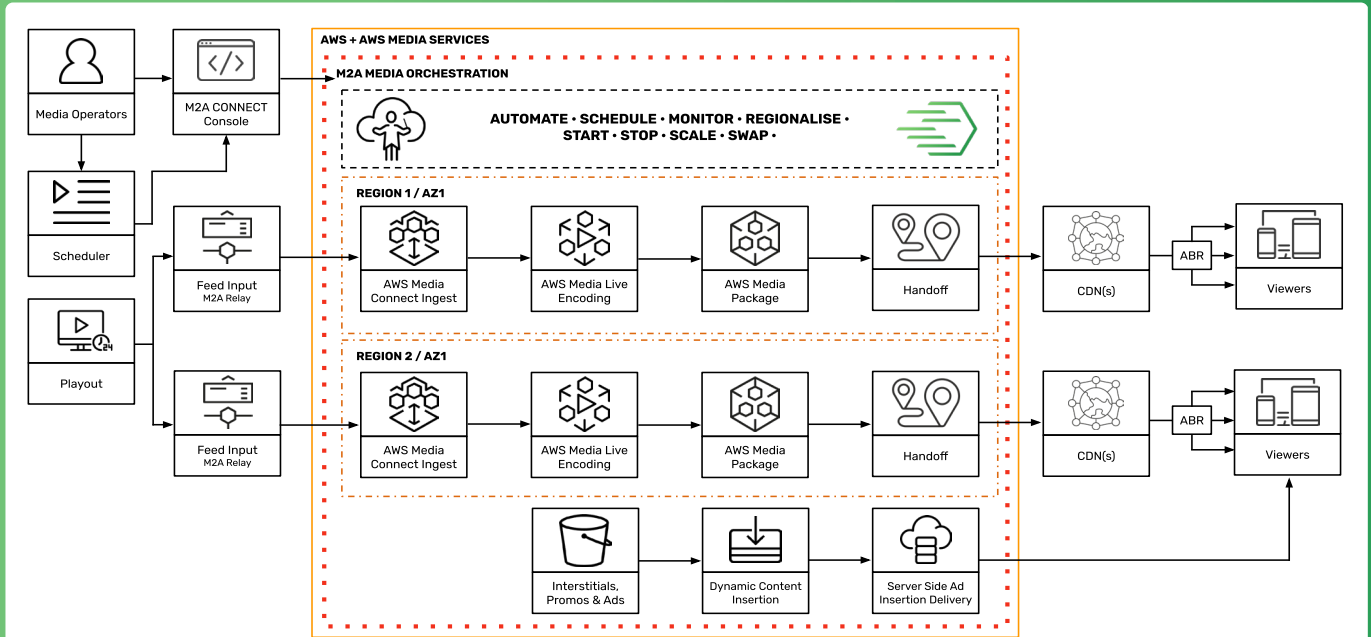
Media Operators

M2A CONNECT Console

Scheduler

Feed Input
M2A Relay

Playout

Feed Input
M2A Relay

AWS + AWS MEDIA SERVICES

M2A MEDIA ORCHESTRATION

AUTOMATE • SCHEDULE • MONITOR • REGIONALISE • START • STOP • SCALE • SWAP •

REGION 1 / AZ1

AWS Media Connect Ingest

AWS Media Live Encoding

AWS Media Package

Handoff

REGION 2 / AZ1

AWS Media Connect Ingest

AWS Media Live Encoding

AWS Media Package

Handoff

Interstitials, Promos & Ads

Dynamic Content Insertion

Server Side Ad Insertion Delivery

CDN(s)

ABR

Viewers

CDN(s)

ABR

Viewers